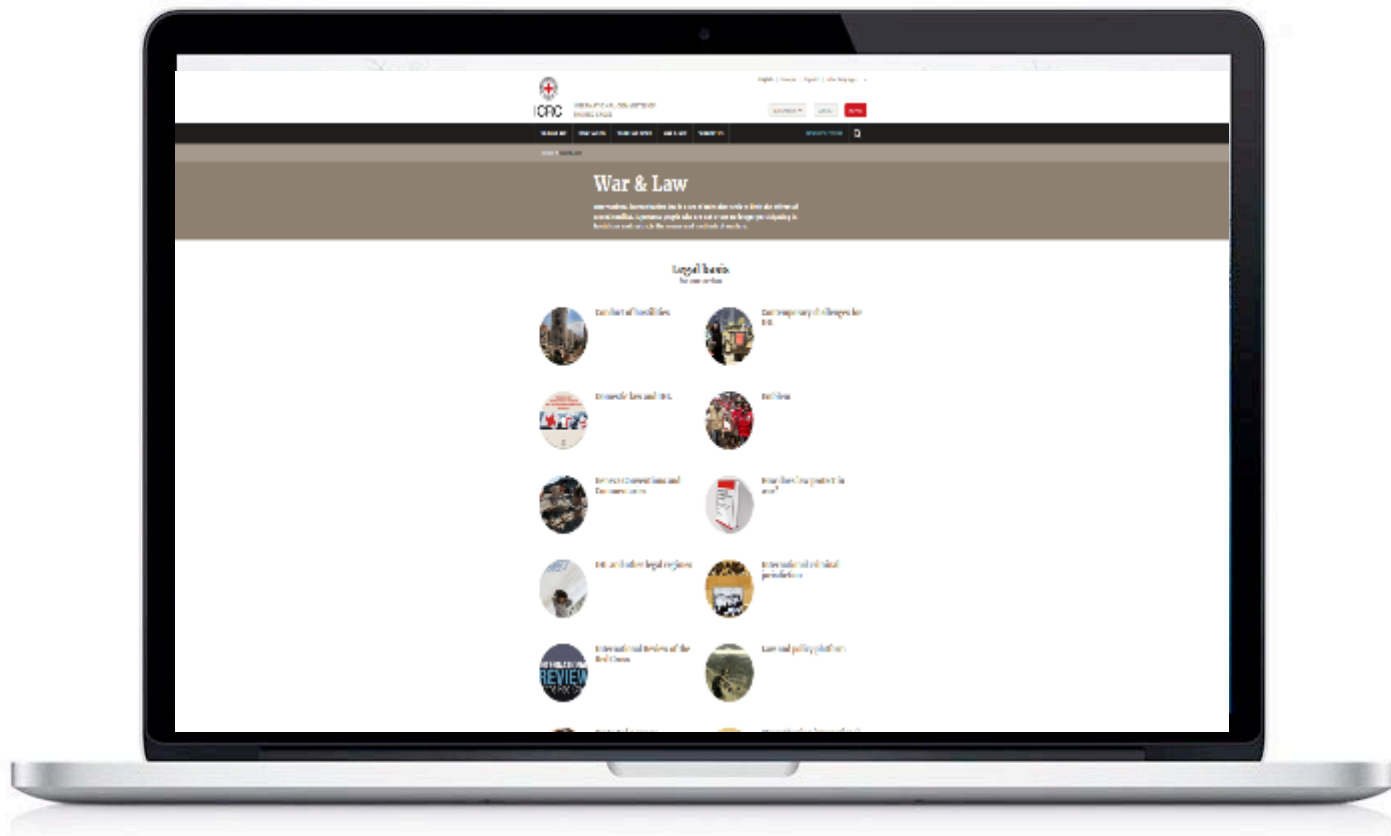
ICRC

War & Law

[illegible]

Legal basis

Conduct of hostilities

Contemporary challenges for IHL

Domestic law and IHL

Dilemas

Geneva Conventions and Commentaries

How does law protect in war?

IHL and other legal regimes

International criminal jurisdiction

International Review of the Red Cross

REVIEW

Law and policy platform